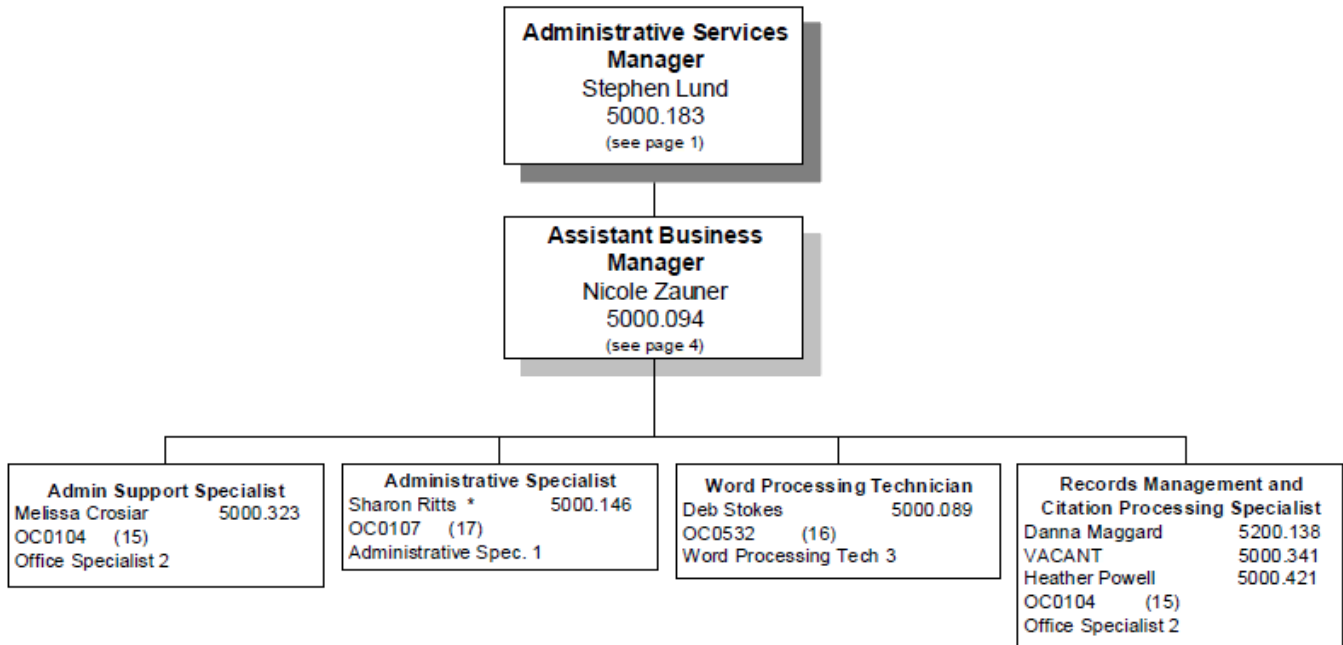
Administrative Services Manager
Stephen Lund
5000.183
(see page 1)

Assistant Business Manager
Nicole Zauner
5000.094
(see page 4)

Admin Support Specialist
Melissa Crosiar 5000.323
OC0104 (15)
Office Specialist 2

Administrative Specialist
Sharon Ritts * 5000.146
OC0107 (17)
Administrative Spec. 1

Word Processing Technician
Deb Stokes 5000.089
OC0532 (16)
Word Processing Tech 3

Records Management and Citation Processing Specialist
Danna Maggard 5200.138
VACANT 5000.341
Heather Powell 5000.421
OC0104 (15)
Office Specialist 2